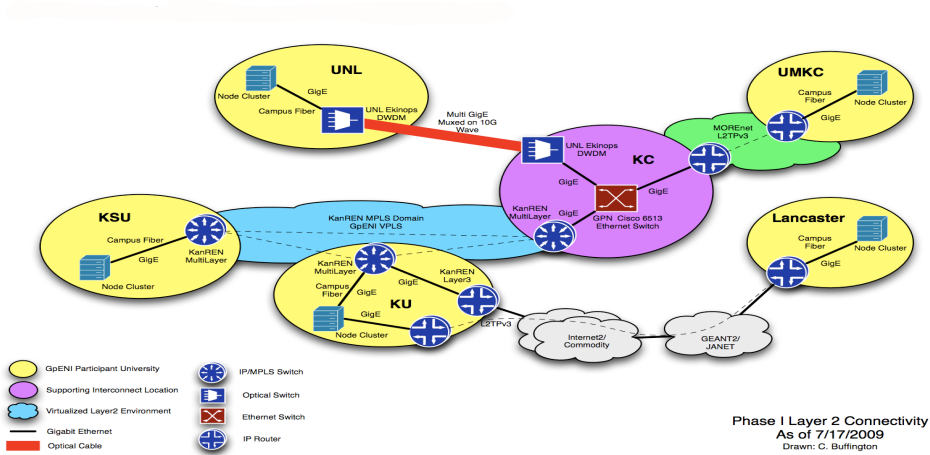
UNL

Node Cluster

GigE

Campus Fiber

UNL Ekinops DWDM

Multi GigE Muxed on 10G Wave

UMKC

Campus Fiber

Node Cluster

GigE

MOREnet L2TPv3

UNL Ekinops DWDM

KC

GigE

GigE

KanREN MultiLayer

GigE

GPN Cisco 6513 Ethernet Switch

KSU

Campus Fiber

KanREN MultiLayer

GigE

Node Cluster

KanREN MPLS Domain GpENI VPLS

KanREN MultiLayer

Campus Fiber

GigE

KanREN Layer3

KU

GigE

Node Cluster

L2TPv3

Lancaster

Campus Fiber

Node Cluster

GigE

Internet2/ Commodity

GEANT2/ JANET

GpENI Participant University

Supporting Interconnect Location

Virtualized Layer2 Environment

Gigabit Ethernet

Optical Cable

IP/MPLS Switch

Optical Switch

Ethernet Switch

IP Router

Phase I Layer 2 Connectivity
As of 7/17/2009
Drawn: C. Buffington